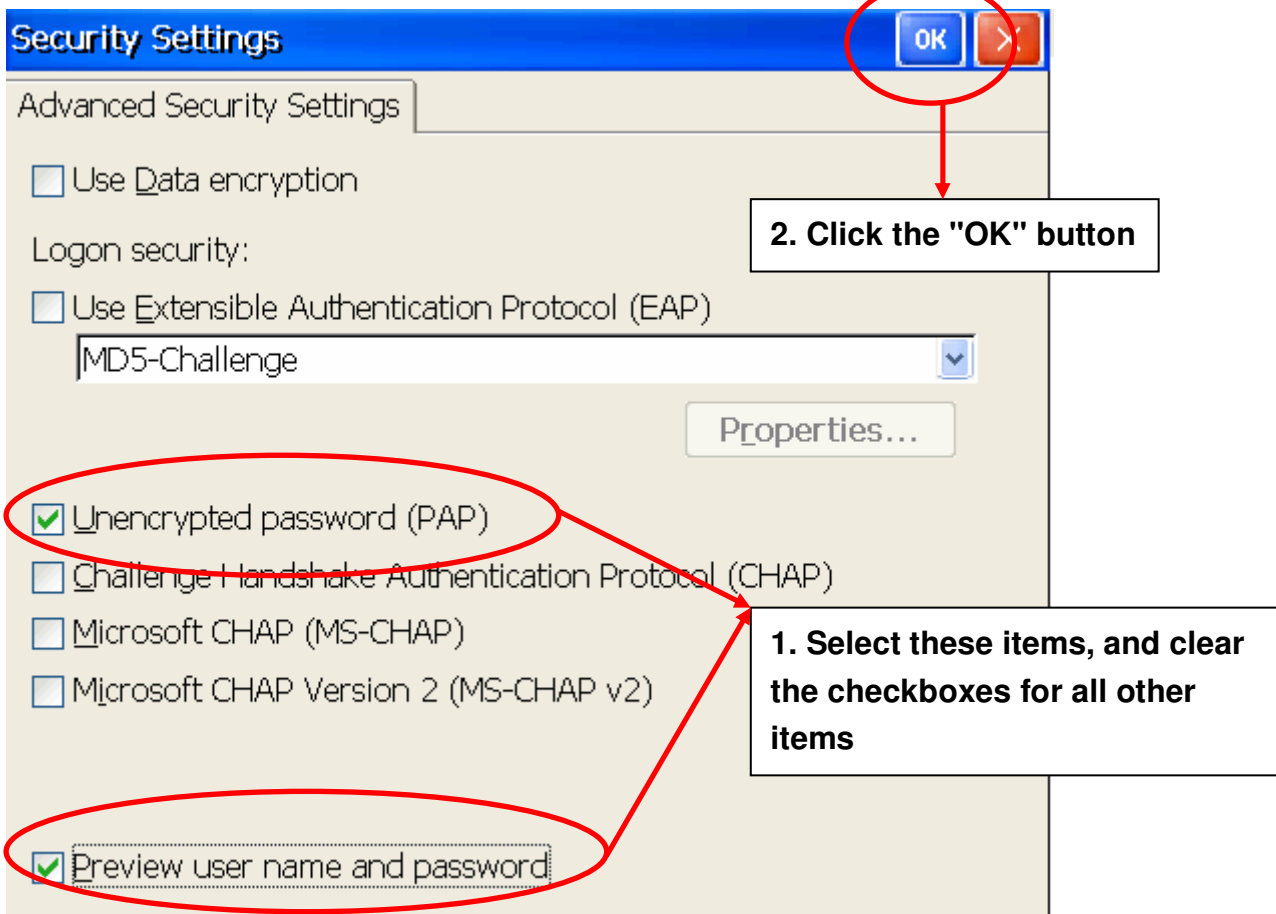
Security Settings

OK

X

Advanced Security Settings

Use Data encryption

2. Click the "OK" button

Logon security:

Use Extensible Authentication Protocol (EAP)

MD5-Challenge

Properties...

Unencrypted password (PAP)

Challenge Handshake Authentication Protocol (CHAP)

Microsoft CHAP (MS-CHAP)

Microsoft CHAP Version 2 (MS-CHAP v2)

1. Select these items, and clear the checkboxes for all other items

Preview user name and password